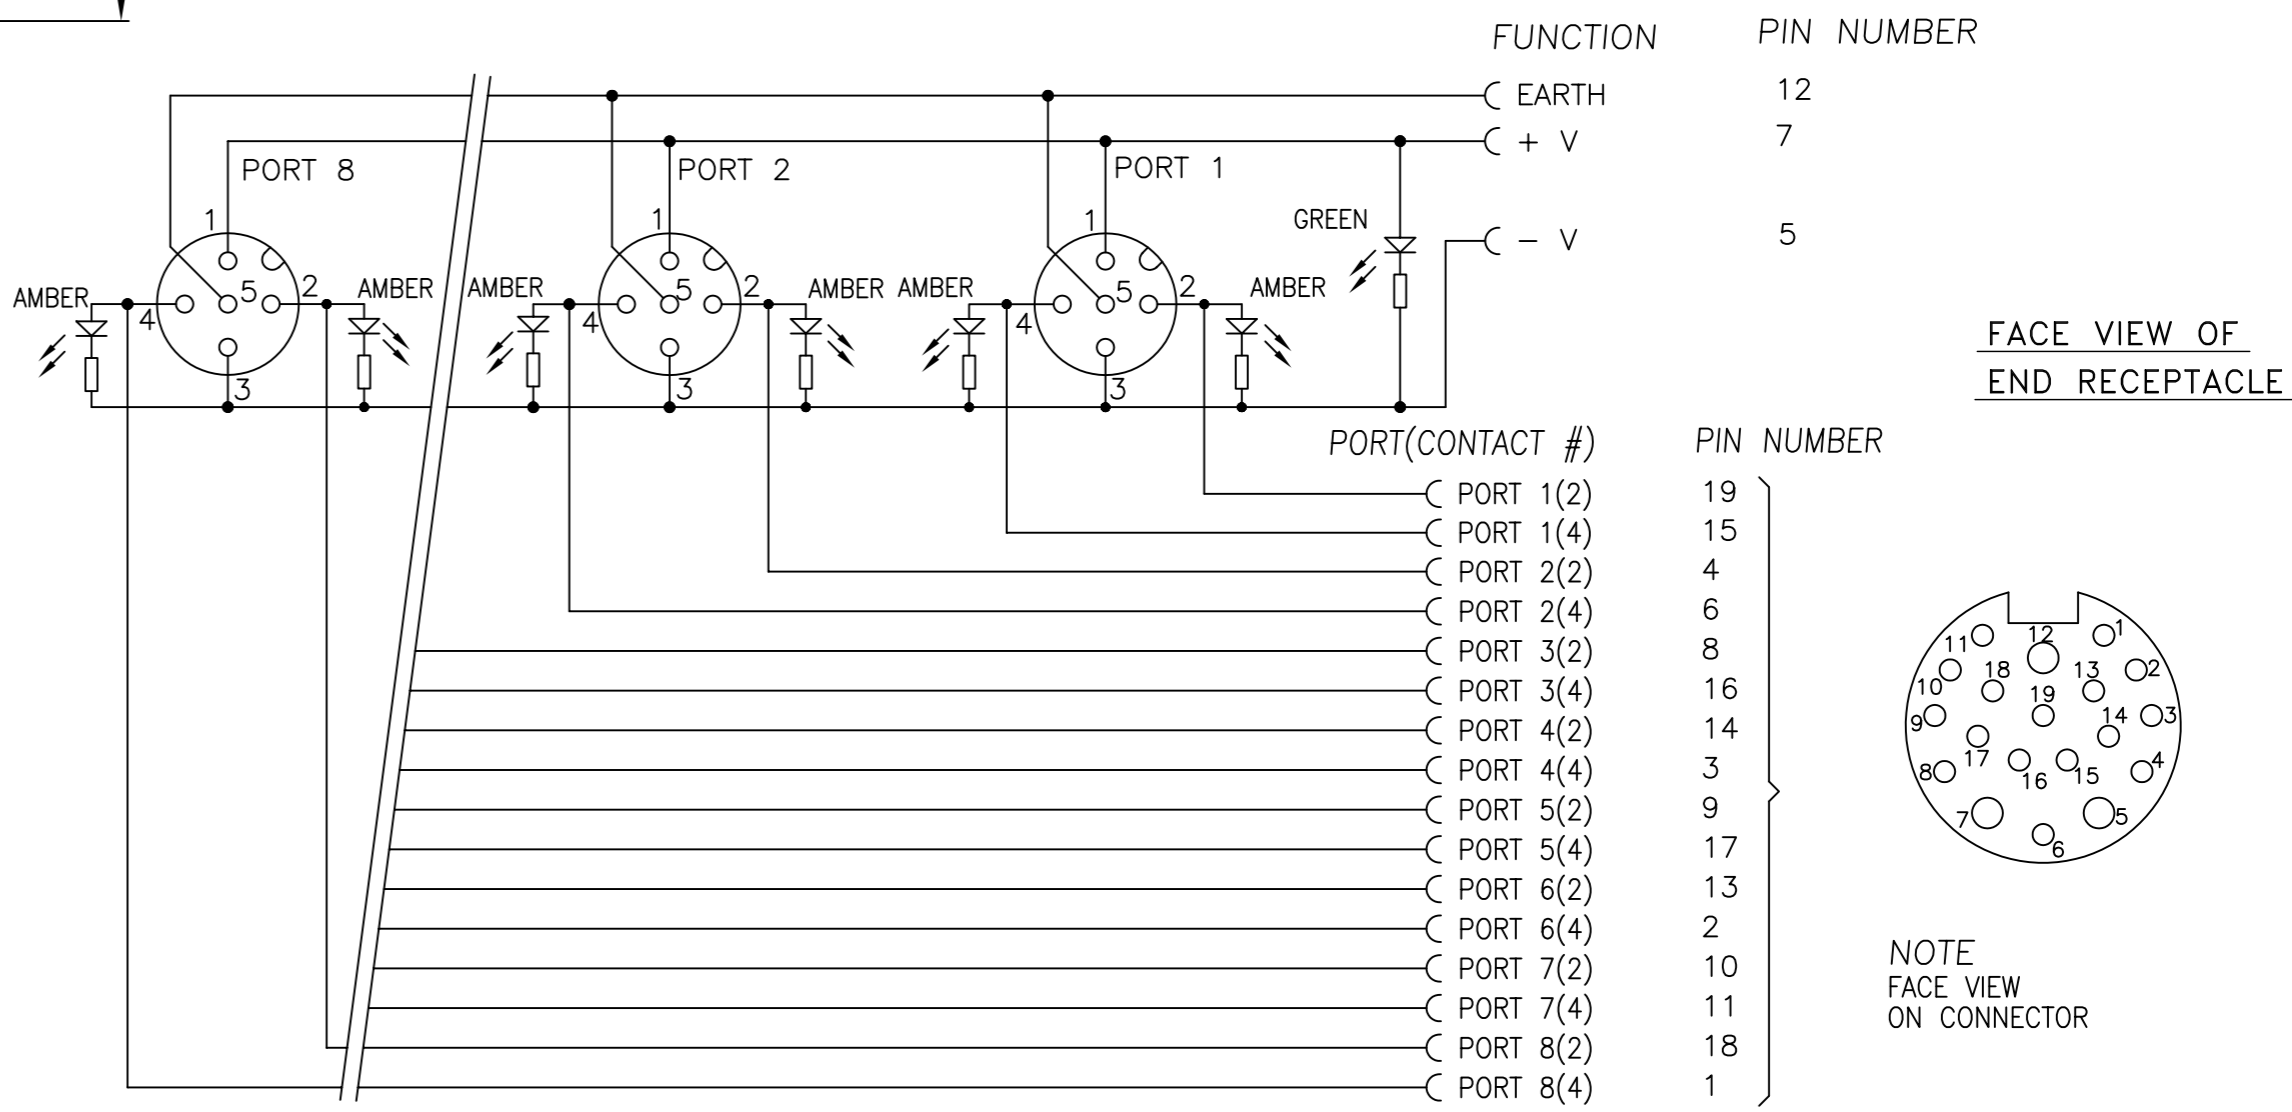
FUNCTION PIN NUMBER

| FUNCTION | PIN NUMBER |
|---|---|
| EARTH | 12 |
| + V | 7 |
| − V | 5 |

PORT 8
1
AMBER
4
5
2
AMBER
3

PORT 2
1
AMBER
4
5
2
AMBER
3

PORT 1
1
AMBER
4
5
2
AMBER
3

GREEN

FACE VIEW OF END RECEPTACLE

| PORT(CONTACT #) | PIN NUMBER |
|---|---|
| PORT 1(2) | 19 |
| PORT 1(4) | 15 |
| PORT 2(2) | 4 |
| PORT 2(4) | 6 |
| PORT 3(2) | 8 |
| PORT 3(4) | 16 |
| PORT 4(2) | 14 |
| PORT 4(4) | 3 |
| PORT 5(2) | 9 |
| PORT 5(4) | 17 |
| PORT 6(2) | 13 |
| PORT 6(4) | 2 |
| PORT 7(2) | 10 |
| PORT 7(4) | 11 |
| PORT 8(2) | 18 |
| PORT 8(4) | 1 |

11 12 1
10 18 13 2
19
9 14 3
17 16 15
8 4
7 5
6

NOTE
FACE VIEW ON CONNECTOR